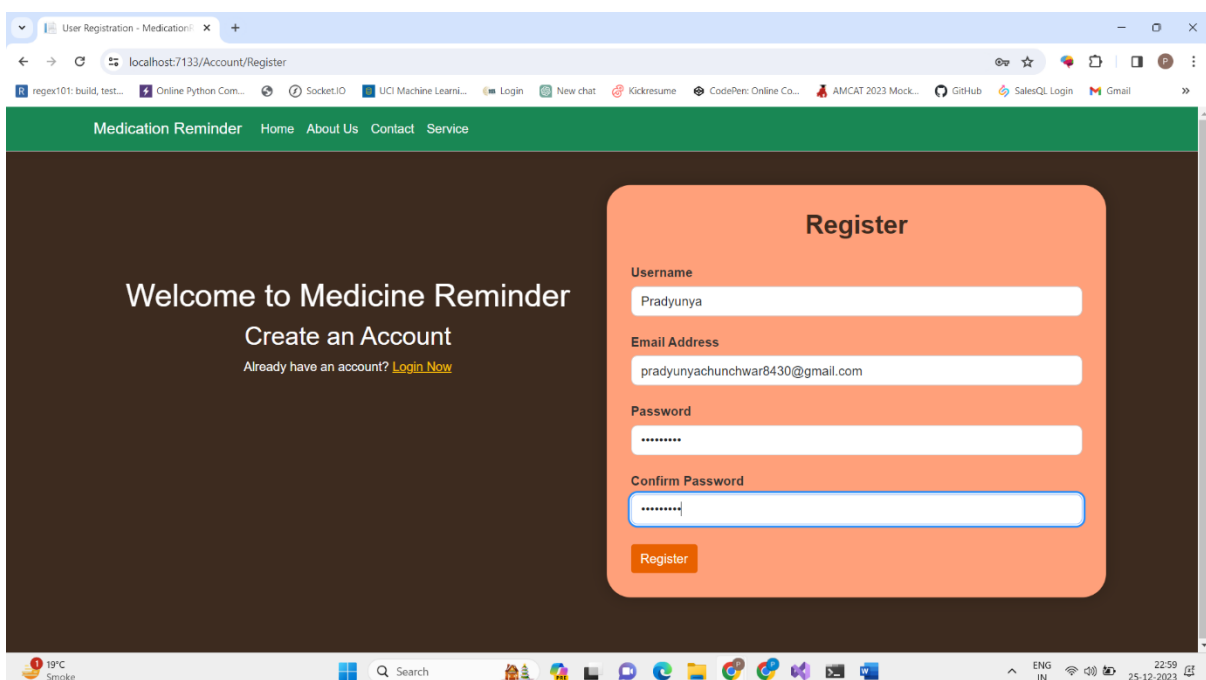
User Registration - MedicationR ×
+
localhost:7133/Account/Register

regex101: build, test... Online Python Com... Socket.IO UCI Machine Learni... Login New chat Kickresume CodePen: Online Co... AMCAT 2023 Mock... GitHub SalesQL Login Gmail »

Medication Reminder Home About Us Contact Service

Welcome to Medicine Reminder
Create an Account
Already have an account? Login Now

Register

Username
Pradyunya

Email Address
pradyunyachunchwar8430@gmail.com

Password
•••••••••

Confirm Password
•••••••••

Register

19°C
Smoke
Search
ENG IN
22:59
25-12-2023